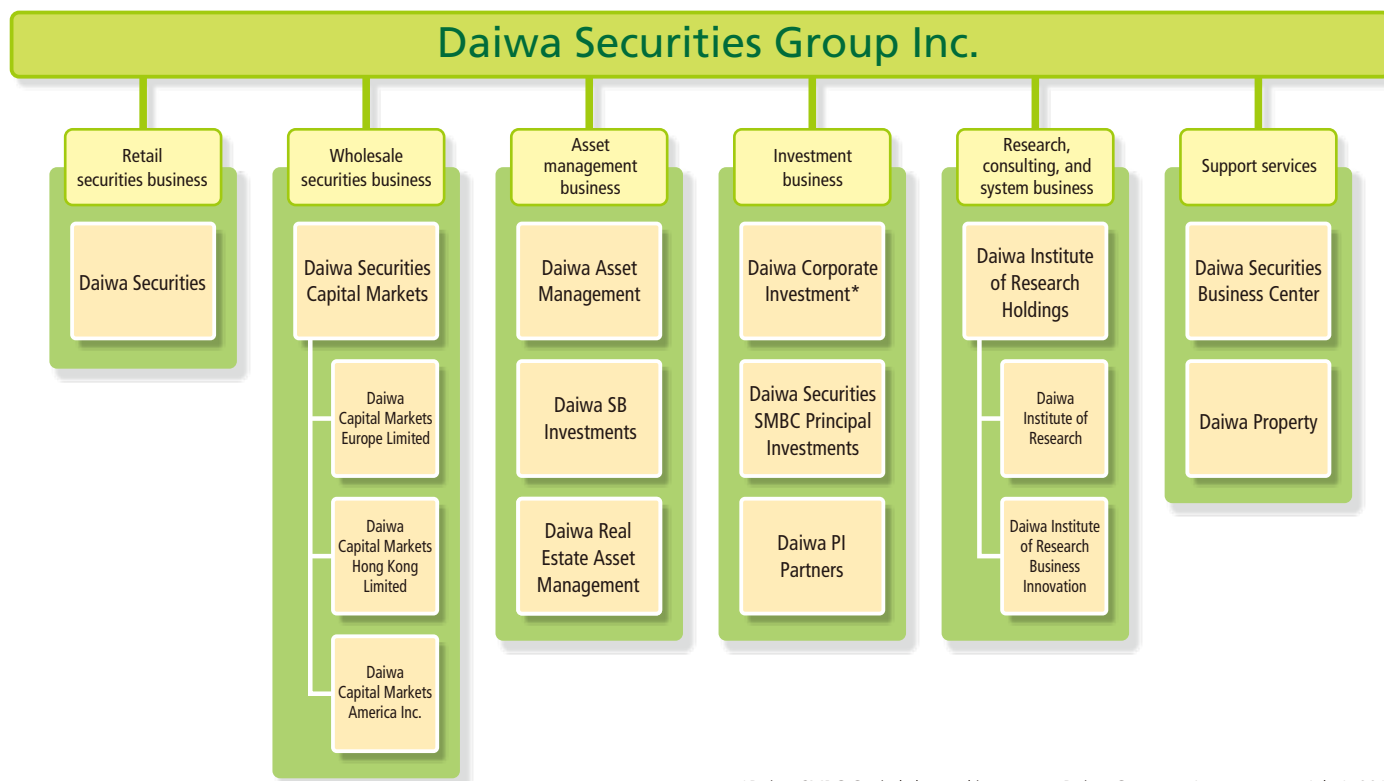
Daiwa Securities Group Inc.

Retail securities business

Daiwa Securities

Wholesale securities business

Daiwa Securities Capital Markets

Daiwa Capital Markets Europe Limited

Daiwa Capital Markets Hong Kong Limited

Daiwa Capital Markets America Inc.

Asset management business

Daiwa Asset Management

Daiwa SB Investments

Daiwa Real Estate Asset Management

Investment business

Daiwa Corporate Investment*

Daiwa Securities SMBC Principal Investments

Daiwa PI Partners

Research, consulting, and system business

Daiwa Institute of Research Holdings

Daiwa Institute of Research

Daiwa Institute of Research Business Innovation

Support services

Daiwa Securities Business Center

Daiwa Property

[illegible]